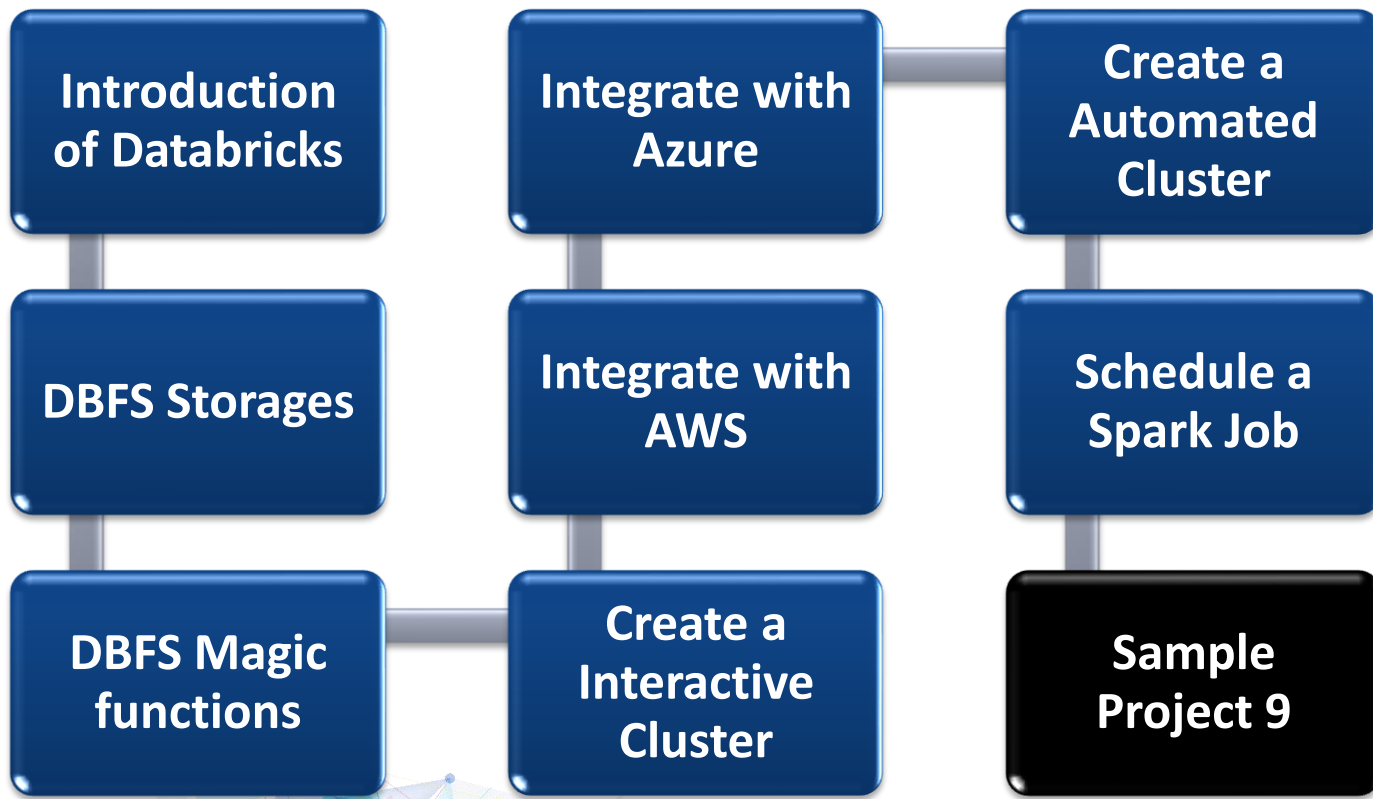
Introduction of Databricks

DBFS Storages

DBFS Magic functions

Create a Interactive Cluster

Integrate with AWS

Integrate with Azure

Create a Automated Cluster

Schedule a Spark Job

Sample Project 9